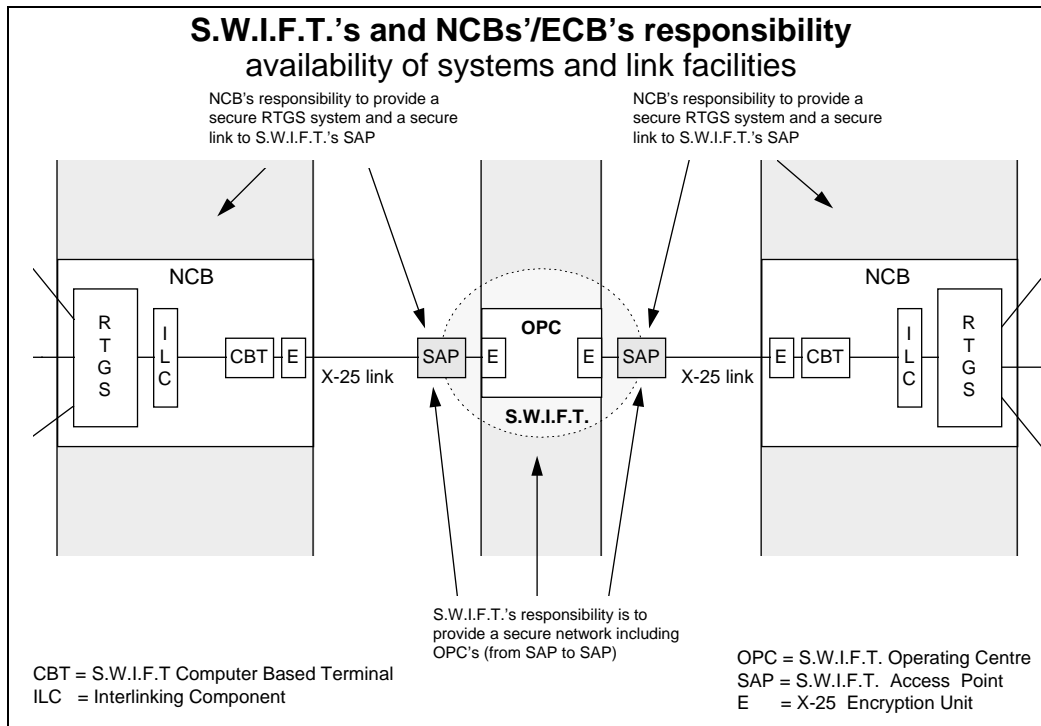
S.W.I.F.T.'s and NCBs'/ECB's responsibility
availability of systems and link facilities

NCB's responsibility to provide a secure RTGS system and a secure link to S.W.I.F.T.'s SAP

NCB's responsibility to provide a secure RTGS system and a secure link to S.W.I.F.T.'s SAP

NCB

R T G S

I L C

CBT

E

X-25 link

SAP

E

OPC

E

SAP

S.W.I.F.T.

X-25 link

NCB

E

CBT

I L C

R T G S

S.W.I.F.T.'s responsibility is to provide a secure network including OPC's (from SAP to SAP)

CBT = S.W.I.F.T Computer Based Terminal
ILC = Interlinking Component

OPC = S.W.I.F.T. Operating Centre
SAP = S.W.I.F.T. Access Point
E = X-25 Encryption Unit